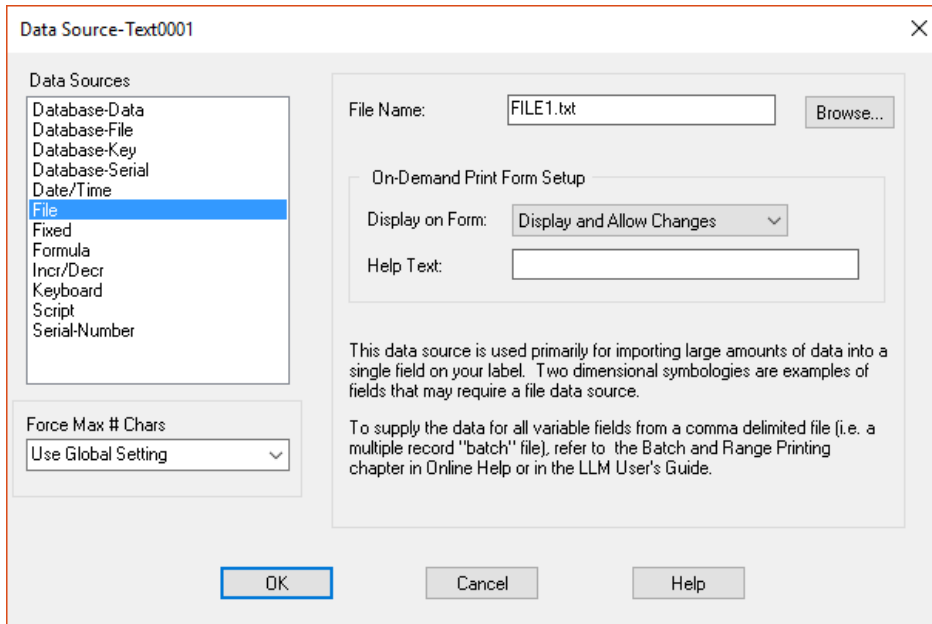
Data Source-Text0001

×

Data Sources

Database-Data
Database-File
Database-Key
Database-Serial
Date/Time
File
Fixed
Formula
Incr/Decr
Keyboard
Script
Serial-Number

Force Max # Chars

Use Global Setting

File Name: FILE1.txt

Browse...

On-Demand Print Form Setup

Display on Form: Display and Allow Changes

Help Text:

This data source is used primarily for importing large amounts of data into a single field on your label. Two dimensional symbologies are examples of fields that may require a file data source.

To supply the data for all variable fields from a comma delimited file (i.e. a multiple record "batch" file), refer to the Batch and Range Printing chapter in Online Help or in the LLM User's Guide.

OK

Cancel

Help